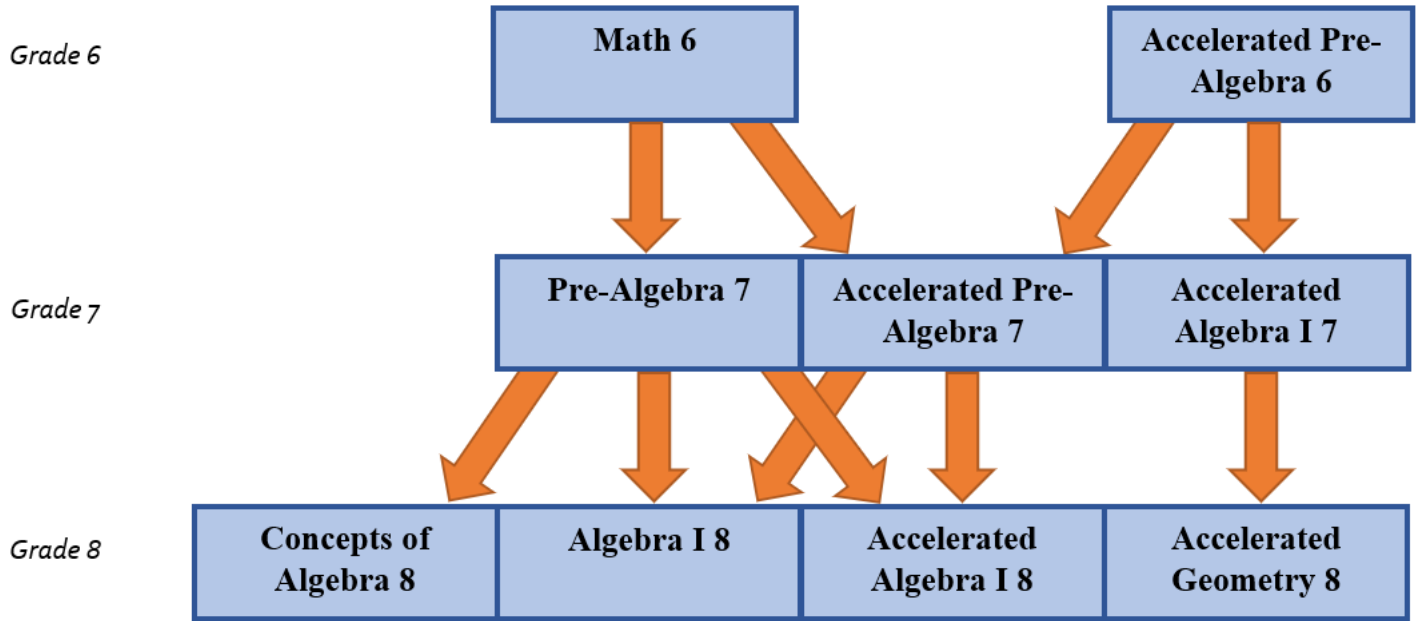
Grade 6

Math 6

Accelerated Pre-Algebra 6

Grade 7

Pre-Algebra 7

Accelerated Pre-Algebra 7

Accelerated Algebra I 7

Grade 8

Concepts of Algebra 8

Algebra I 8

Accelerated Algebra I 8

Accelerated Geometry 8